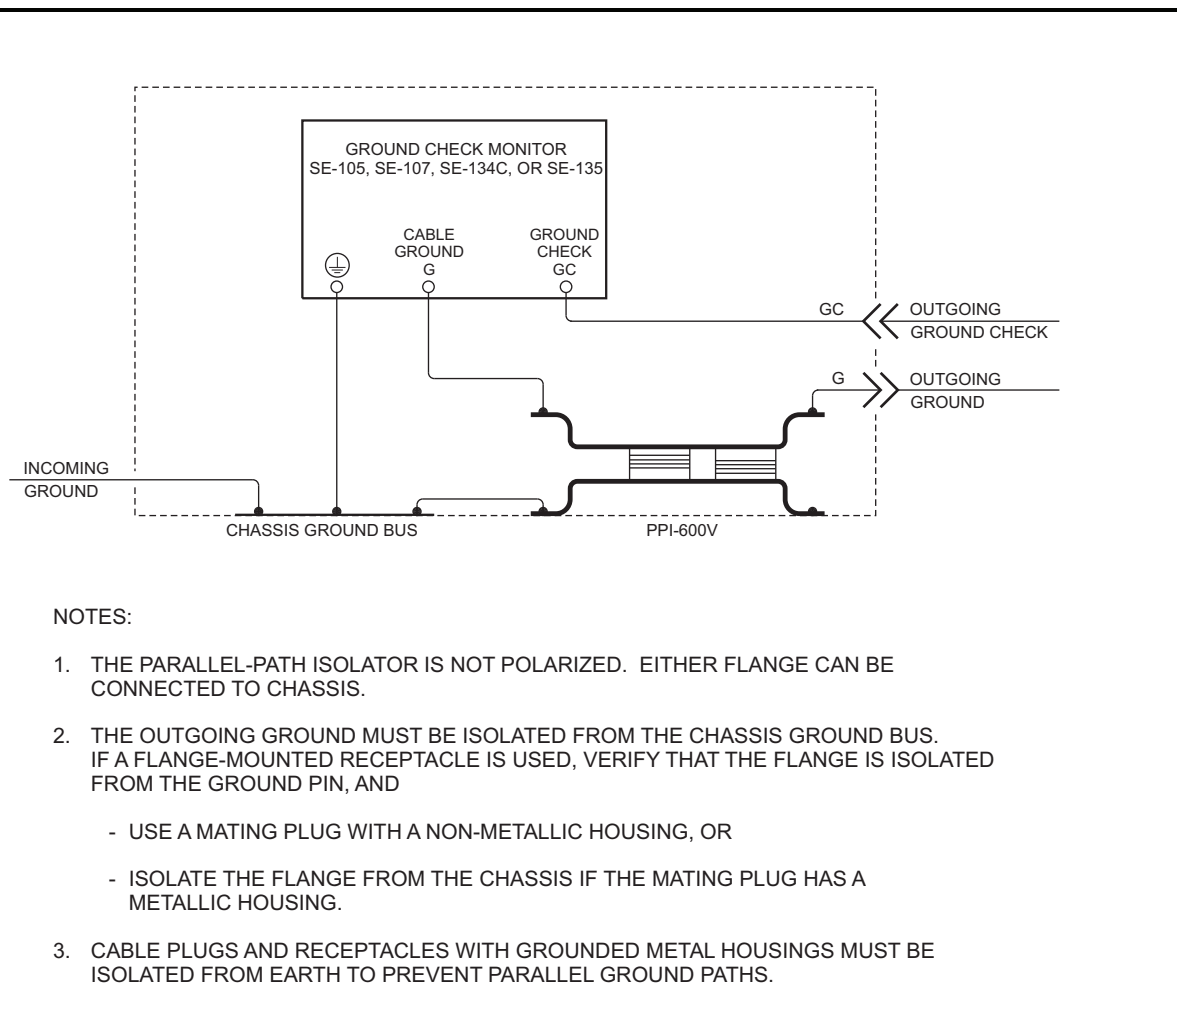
GROUND CHECK MONITOR
SE-105, SE-107, SE-134C, OR SE-135

CABLE GROUND G

GROUND CHECK GC

GC

OUTGOING GROUND CHECK

G

OUTGOING GROUND

INCOMING GROUND

CHASSIS GROUND BUS

PPI-600V

NOTES:

1. THE PARALLEL-PATH ISOLATOR IS NOT POLARIZED. EITHER FLANGE CAN BE CONNECTED TO CHASSIS.

2. THE OUTGOING GROUND MUST BE ISOLATED FROM THE CHASSIS GROUND BUS. IF A FLANGE-MOUNTED RECEPTACLE IS USED, VERIFY THAT THE FLANGE IS ISOLATED FROM THE GROUND PIN, AND

- USE A MATING PLUG WITH A NON-METALLIC HOUSING, OR

- ISOLATE THE FLANGE FROM THE CHASSIS IF THE MATING PLUG HAS A METALLIC HOUSING.

3. CABLE PLUGS AND RECEPTACLES WITH GROUNDED METAL HOUSINGS MUST BE ISOLATED FROM EARTH TO PREVENT PARALLEL GROUND PATHS.